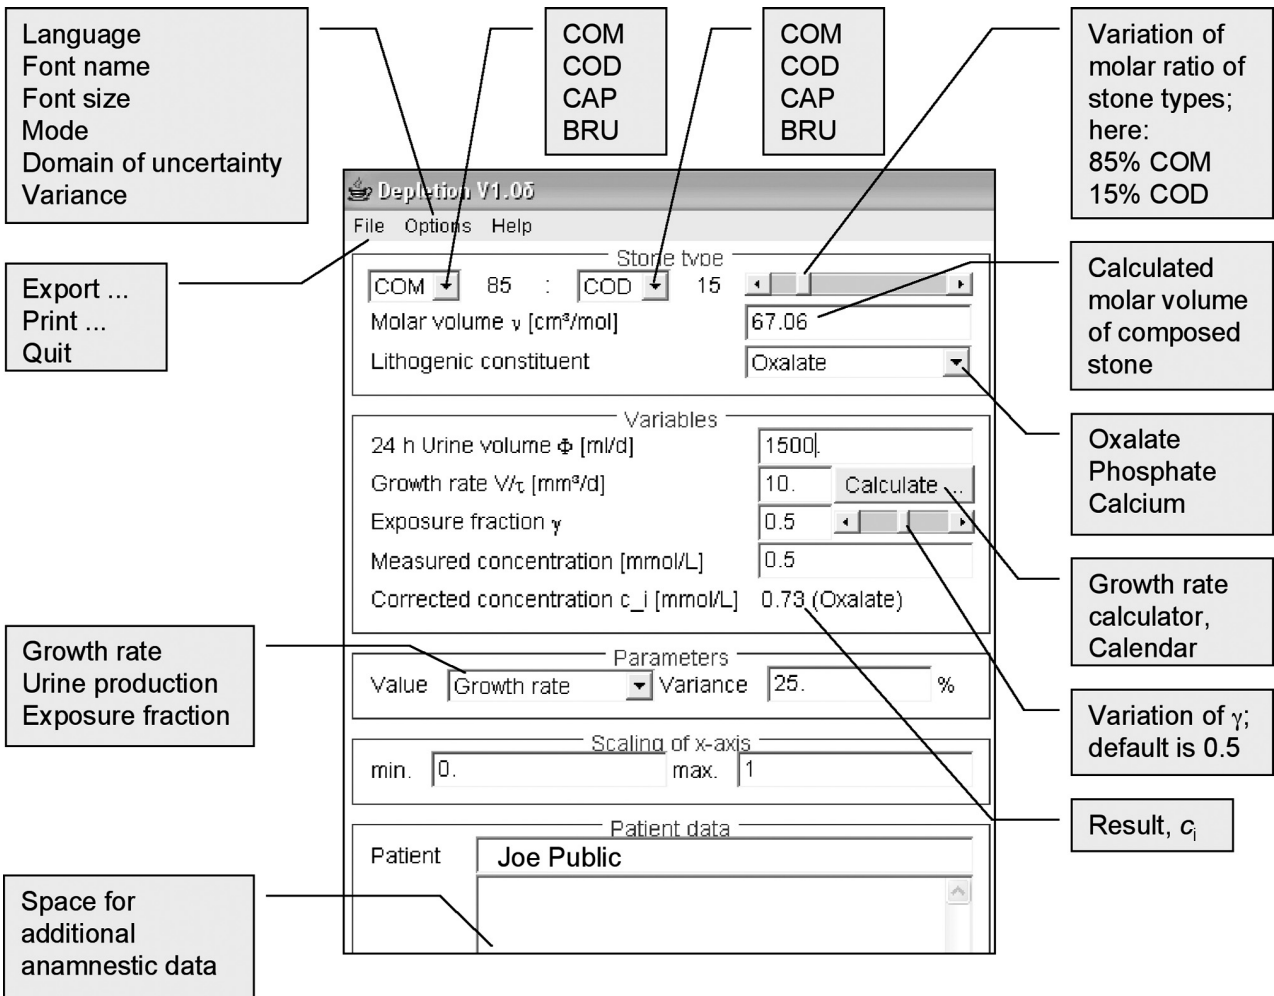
Language
Font name
Font size
Mode
Domain of uncertainty
Variance

COM
COD
CAP
BRU

COM
COD
CAP
BRU

Variation of molar ratio of stone types; here:
85% COM
15% COD

Depletion V1.0δ

File Options Help

Stone type

COM 85 : COD 15

Molar volume $\nu$ [cm³/mol] 67.06

Lithogenic constituent Oxalate

Calculated molar volume of composed stone

Export ...
Print ...
Quit

Variables

24 h Urine volume $\Phi$ [ml/d] 1500

Growth rate $V/\tau$ [mm³/d] 10. Calculate ...

Exposure fraction $\gamma$ 0.5

Measured concentration [mmol/L] 0.5

Corrected concentration c_i [mmol/L] 0.73 (Oxalate)

Oxalate
Phosphate
Calcium

Growth rate calculator, Calendar

Growth rate
Urine production
Exposure fraction

Parameters

Value Growth rate Variance 25. %

Variation of $\gamma$; default is 0.5

Scaling of x-axis

min. 0. max. 1

Result, $c_i$

Patient data

Patient Joe Public

Space for additional anamnestic data